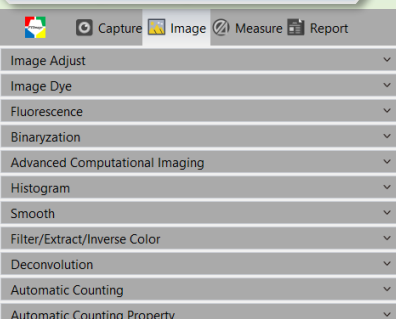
Capture Image Measure Report

Image Adjust

Image Dye

Fluorescence

Binaryzation

Advanced Computational Imaging

Histogram

Smooth

Filter/Extract/Inverse Color

Deconvolution

Automatic Counting

Automatic Counting Property